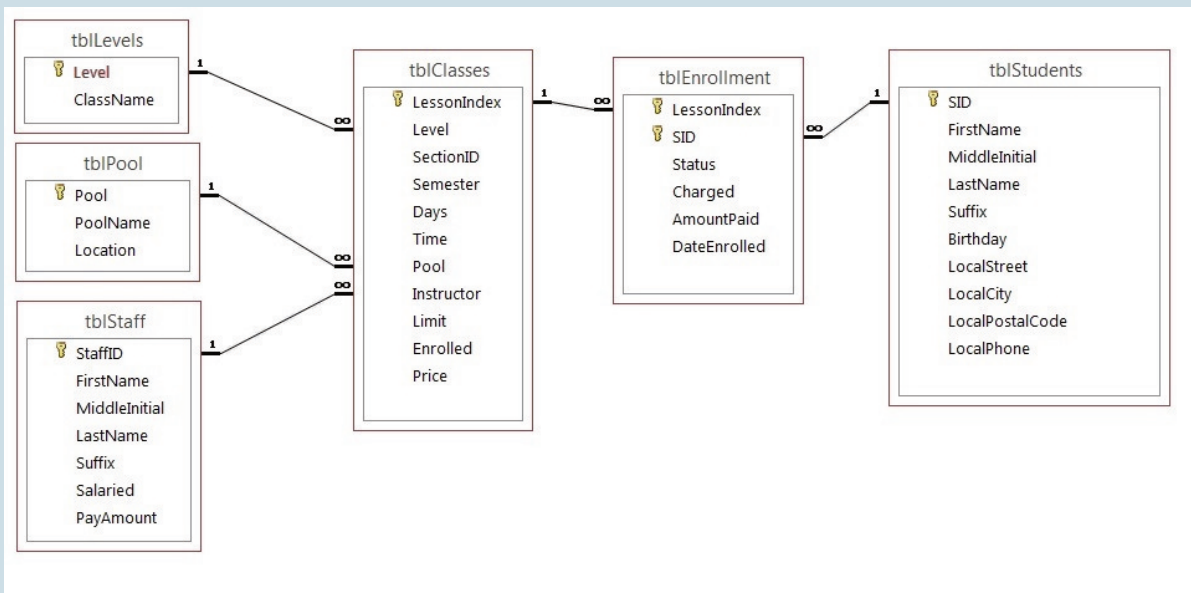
tblLevels
Level
ClassName

tblPool
Pool
PoolName
Location

tblStaff
StaffID
FirstName
MiddleInitial
LastName
Suffix
Salaried
PayAmount

1
1
1

∞
∞
∞

tblClasses
LessonIndex
Level
SectionID
Semester
Days
Time
Pool
Instructor
Limit
Enrolled
Price

1
∞

tblEnrollment
LessonIndex
SID
Status
Charged
AmountPaid
DateEnrolled

∞
1

tblStudents
SID
FirstName
MiddleInitial
LastName
Suffix
Birthday
LocalStreet
LocalCity
LocalPostalCode
LocalPhone